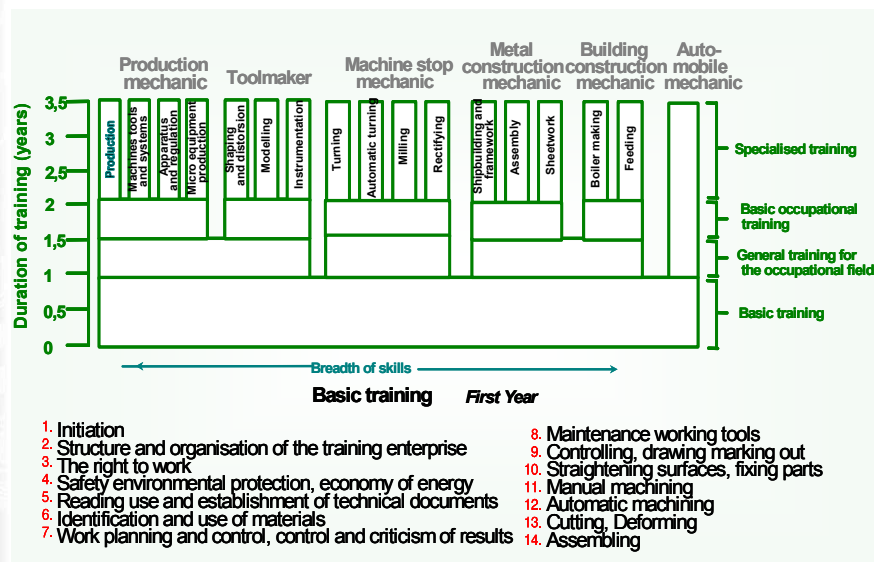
Production mechanic

Toolmaker

Machine stop mechanic

Metal construction mechanic

Building construction mechanic

Auto-mobile mechanic

Duration of training (years)

3,5
3
2,5
2
1,5
1
0,5
0

Production
Machines tools and systems
Apparatus and regulation
Micro equipment production
Shaping and distorsion
Modelling
Instrumentation
Turning
Automatic turning
Milling
Rectifying
Shipbuilding and framework
Assembly
Sheetwork
Boiler making
Feeding

Specialised training

Basic occupational training

General training for the occupational field

Basic training

Breadth of skills

Basic training First Year

1. Initiation
2. Structure and organisation of the training enterprise
3. The right to work
4. Safety environmental protection, economy of energy
5. Reading use and establishment of technical documents
6. Identification and use of materials
7. Work planning and control, control and criticism of results

8. Maintenance working tools
9. Controlling, drawing marking out
10. Straightening surfaces, fixing parts
11. Manual machining
12. Automatic machining
13. Cutting, Deforming
14. Assembling